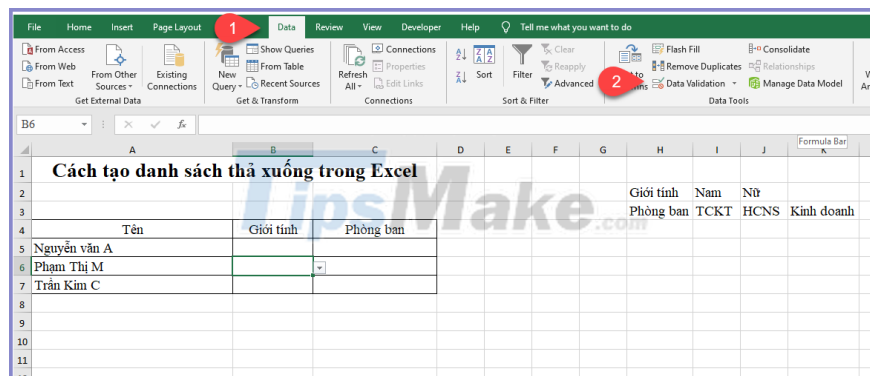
File Home Insert Page Layout 1 Data Review View Developer Help Tell me what you want to do

From Access
From Web
From Text
From Other Sources
Existing Connections
Get External Data

New Query
Show Queries
From Table
Recent Sources
Get & Transform

Refresh All
Connections
Properties
Edit Links
Connections

Sort
Filter
Clear
Reapply
Advanced
Sort & Filter

Text to Columns
2
Flash Fill
Remove Duplicates
Data Validation
Consolidate
Relationships
Manage Data Model
Data Tools

B6 $f_x$ Formula Bar

| | A | B | C | D | E | F | G | H | I | J | K |
|---|---|---|---|---|---|---|---|---|---|---|---|
| 1 | Cách tạo danh sách thả xuống trong Excel | | | | | | | | | | |
| 2 | | | | | | | | Giới tính | Nam | Nữ | |
| 3 | | | | | | | | Phòng ban | TCKT | HCNS | Kinh doanh |
| 4 | Tên | Giới tính | Phòng ban | | | | | | | | |
| 5 | Nguyễn văn A | | | | | | | | | | |
| 6 | Phạm Thị M | | | | | | | | | | |
| 7 | Trần Kim C | | | | | | | | | | |
| 8 | | | | | | | | | | | |
| 9 | | | | | | | | | | | |
| 10 | | | | | | | | | | | |
| 11 | | | | | | | | | | | |

TipsMake.com